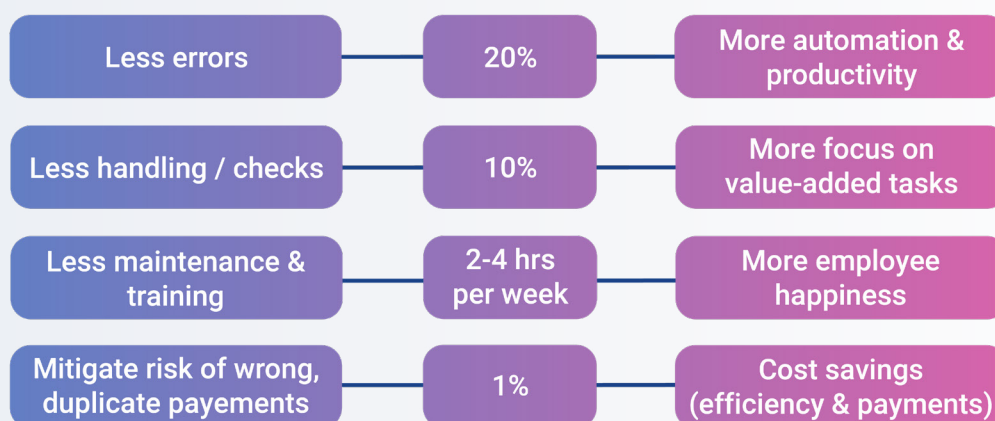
Less errors

20%

More automation & productivity

Less handling / checks

10%

More focus on value-added tasks

Less maintenance & training

2-4 hrs per week

More employee happiness

Mitigate risk of wrong, duplicate payements

1%

Cost savings (efficiency & payments)